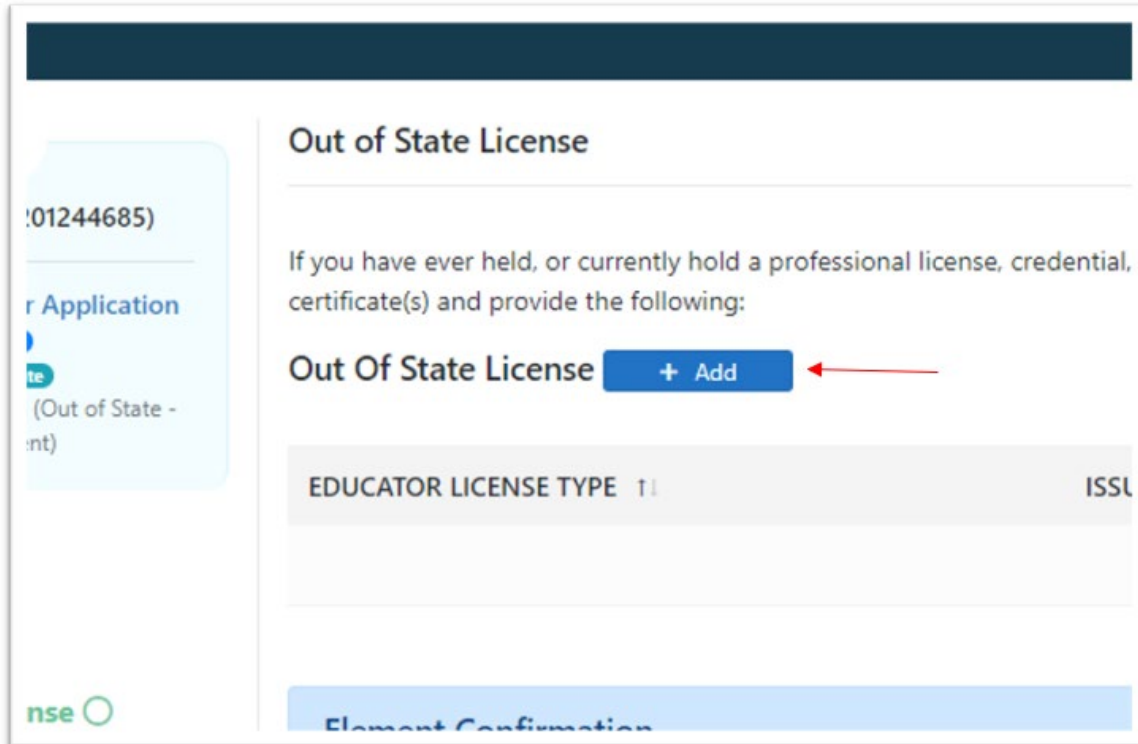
201244685)

r Application

te

(Out of State -

nt)

nse

Out of State License

If you have ever held, or currently hold a professional license, credential, certificate(s) and provide the following:

Out Of State License + Add

| EDUCATOR LICENSE TYPE ↑↓ | ISSU |
|---|---|
| | |

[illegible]